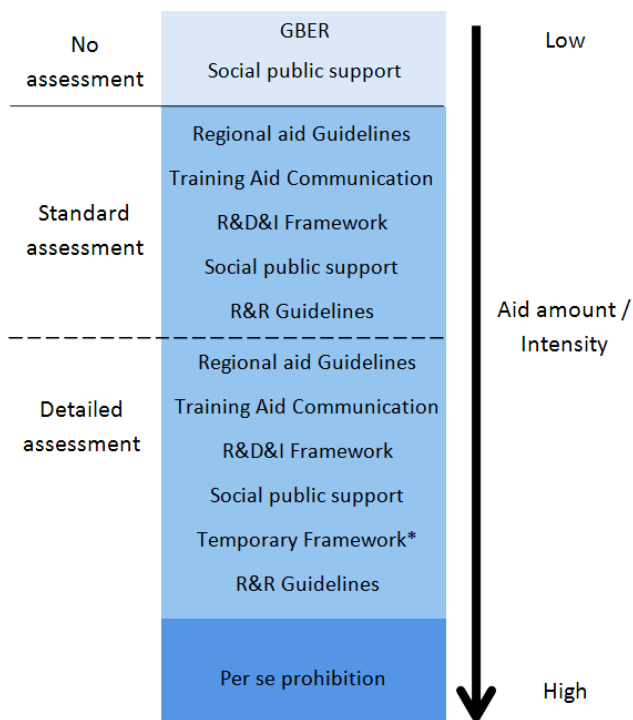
No assessment

GBER

Social public support

Low

Standard assessment

Regional aid Guidelines

Training Aid Communication

R&D&I Framework

Social public support

R&R Guidelines

Aid amount / Intensity

Detailed assessment

Regional aid Guidelines

Training Aid Communication

R&D&I Framework

Social public support

Temporary Framework*

R&R Guidelines

Per se prohibition

High